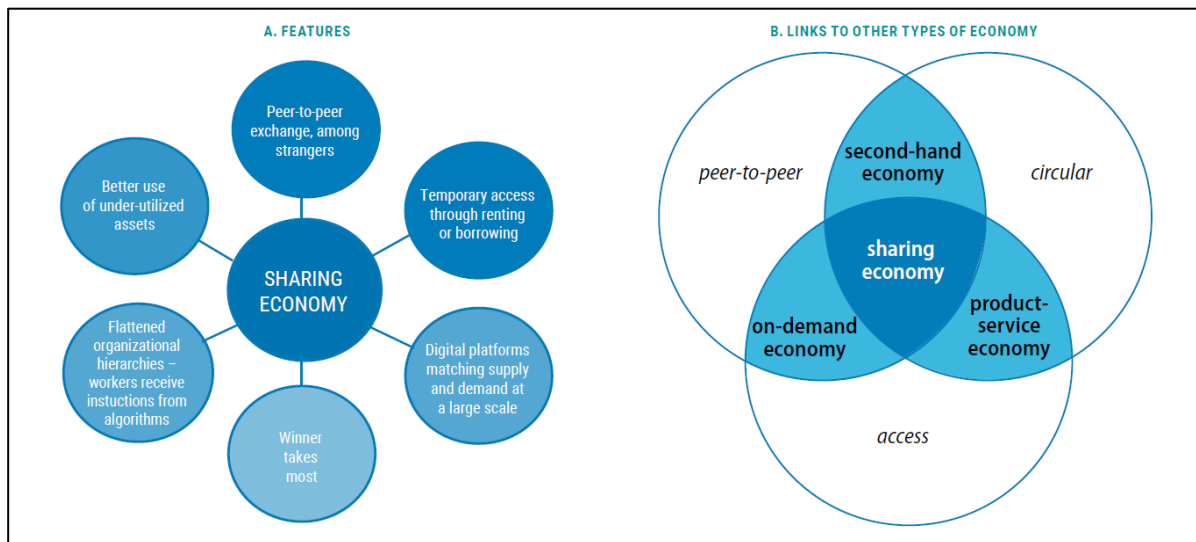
A. FEATURES

Peer-to-peer exchange, among strangers

Better use of under-utilized assets

Temporary access through renting or borrowing

SHARING ECONOMY

Flattened organizational hierarchies – workers receive instuctions from algorithms

Digital platforms matching supply and demand at a large scale

Winner takes most

B. LINKS TO OTHER TYPES OF ECONOMY

peer-to-peer

second-hand economy

circular

sharing economy

on-demand economy

product-service economy

access